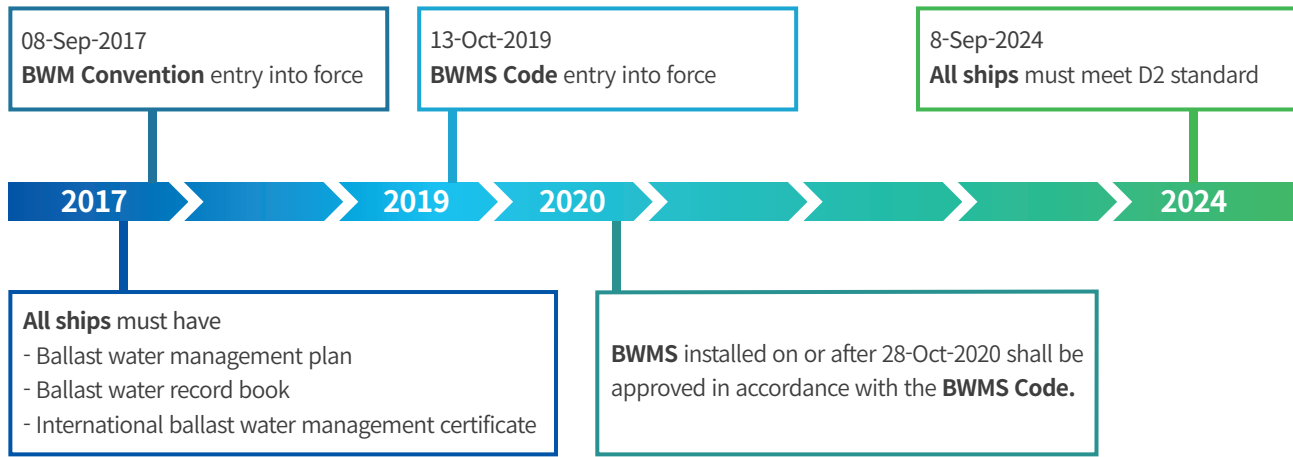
08-Sep-2017
**BWM Convention** entry into force

13-Oct-2019
**BWMS Code** entry into force

8-Sep-2024
**All ships** must meet D2 standard

2017 2019 2020 2024

**All ships** must have
- Ballast water management plan
- Ballast water record book
- International ballast water management certificate

**BWMS** installed on or after 28-Oct-2020 shall be approved in accordance with the **BWMS Code.**